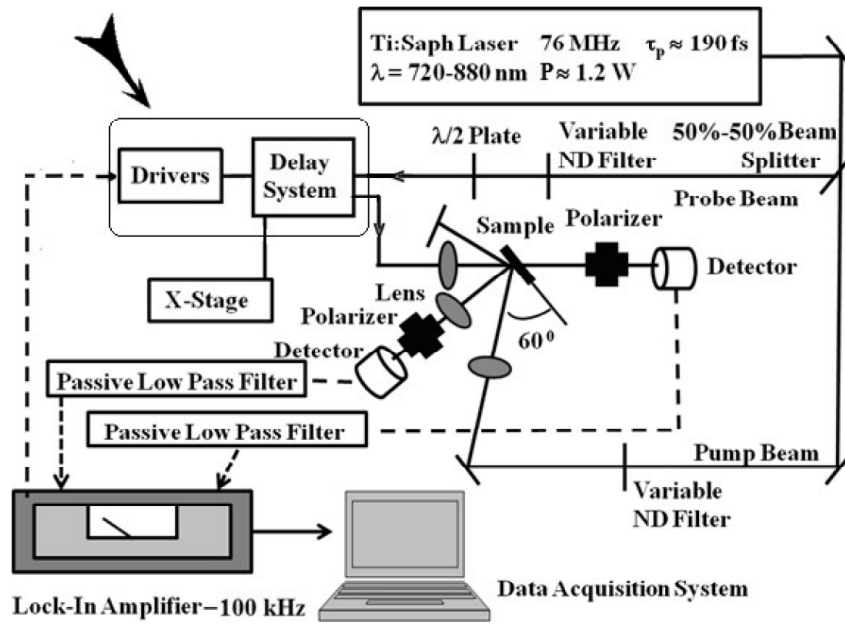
Ti:Saph Laser 76 MHz $\tau_p \approx 190$ fs
$\lambda = 720\text{-}880$ nm P$\approx 1.2$ W

Drivers

Delay System

$\lambda/2$ Plate

Variable ND Filter

50%-50%Beam Splitter

Probe Beam

Sample

Polarizer

Detector

X-Stage

Lens

Polarizer

$60^0$

Detector

Passive Low Pass Filter

Passive Low Pass Filter

Pump Beam

Variable ND Filter

Data Acquisition System

Lock-In Amplifier–100 kHz